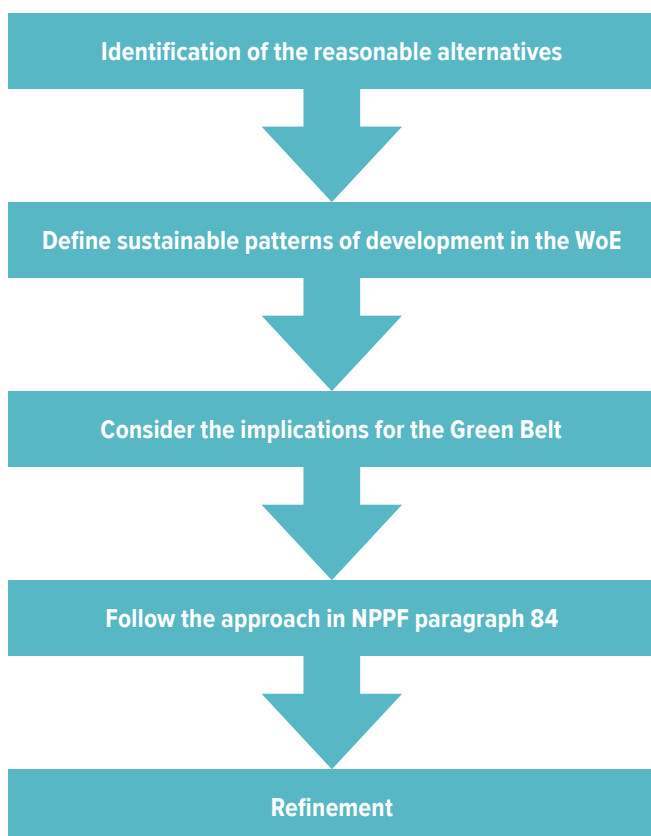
Identification of the reasonable alternatives

Define sustainable patterns of development in the WoE

Consider the implications for the Green Belt

Follow the approach in NPPF paragraph 84

Refinement